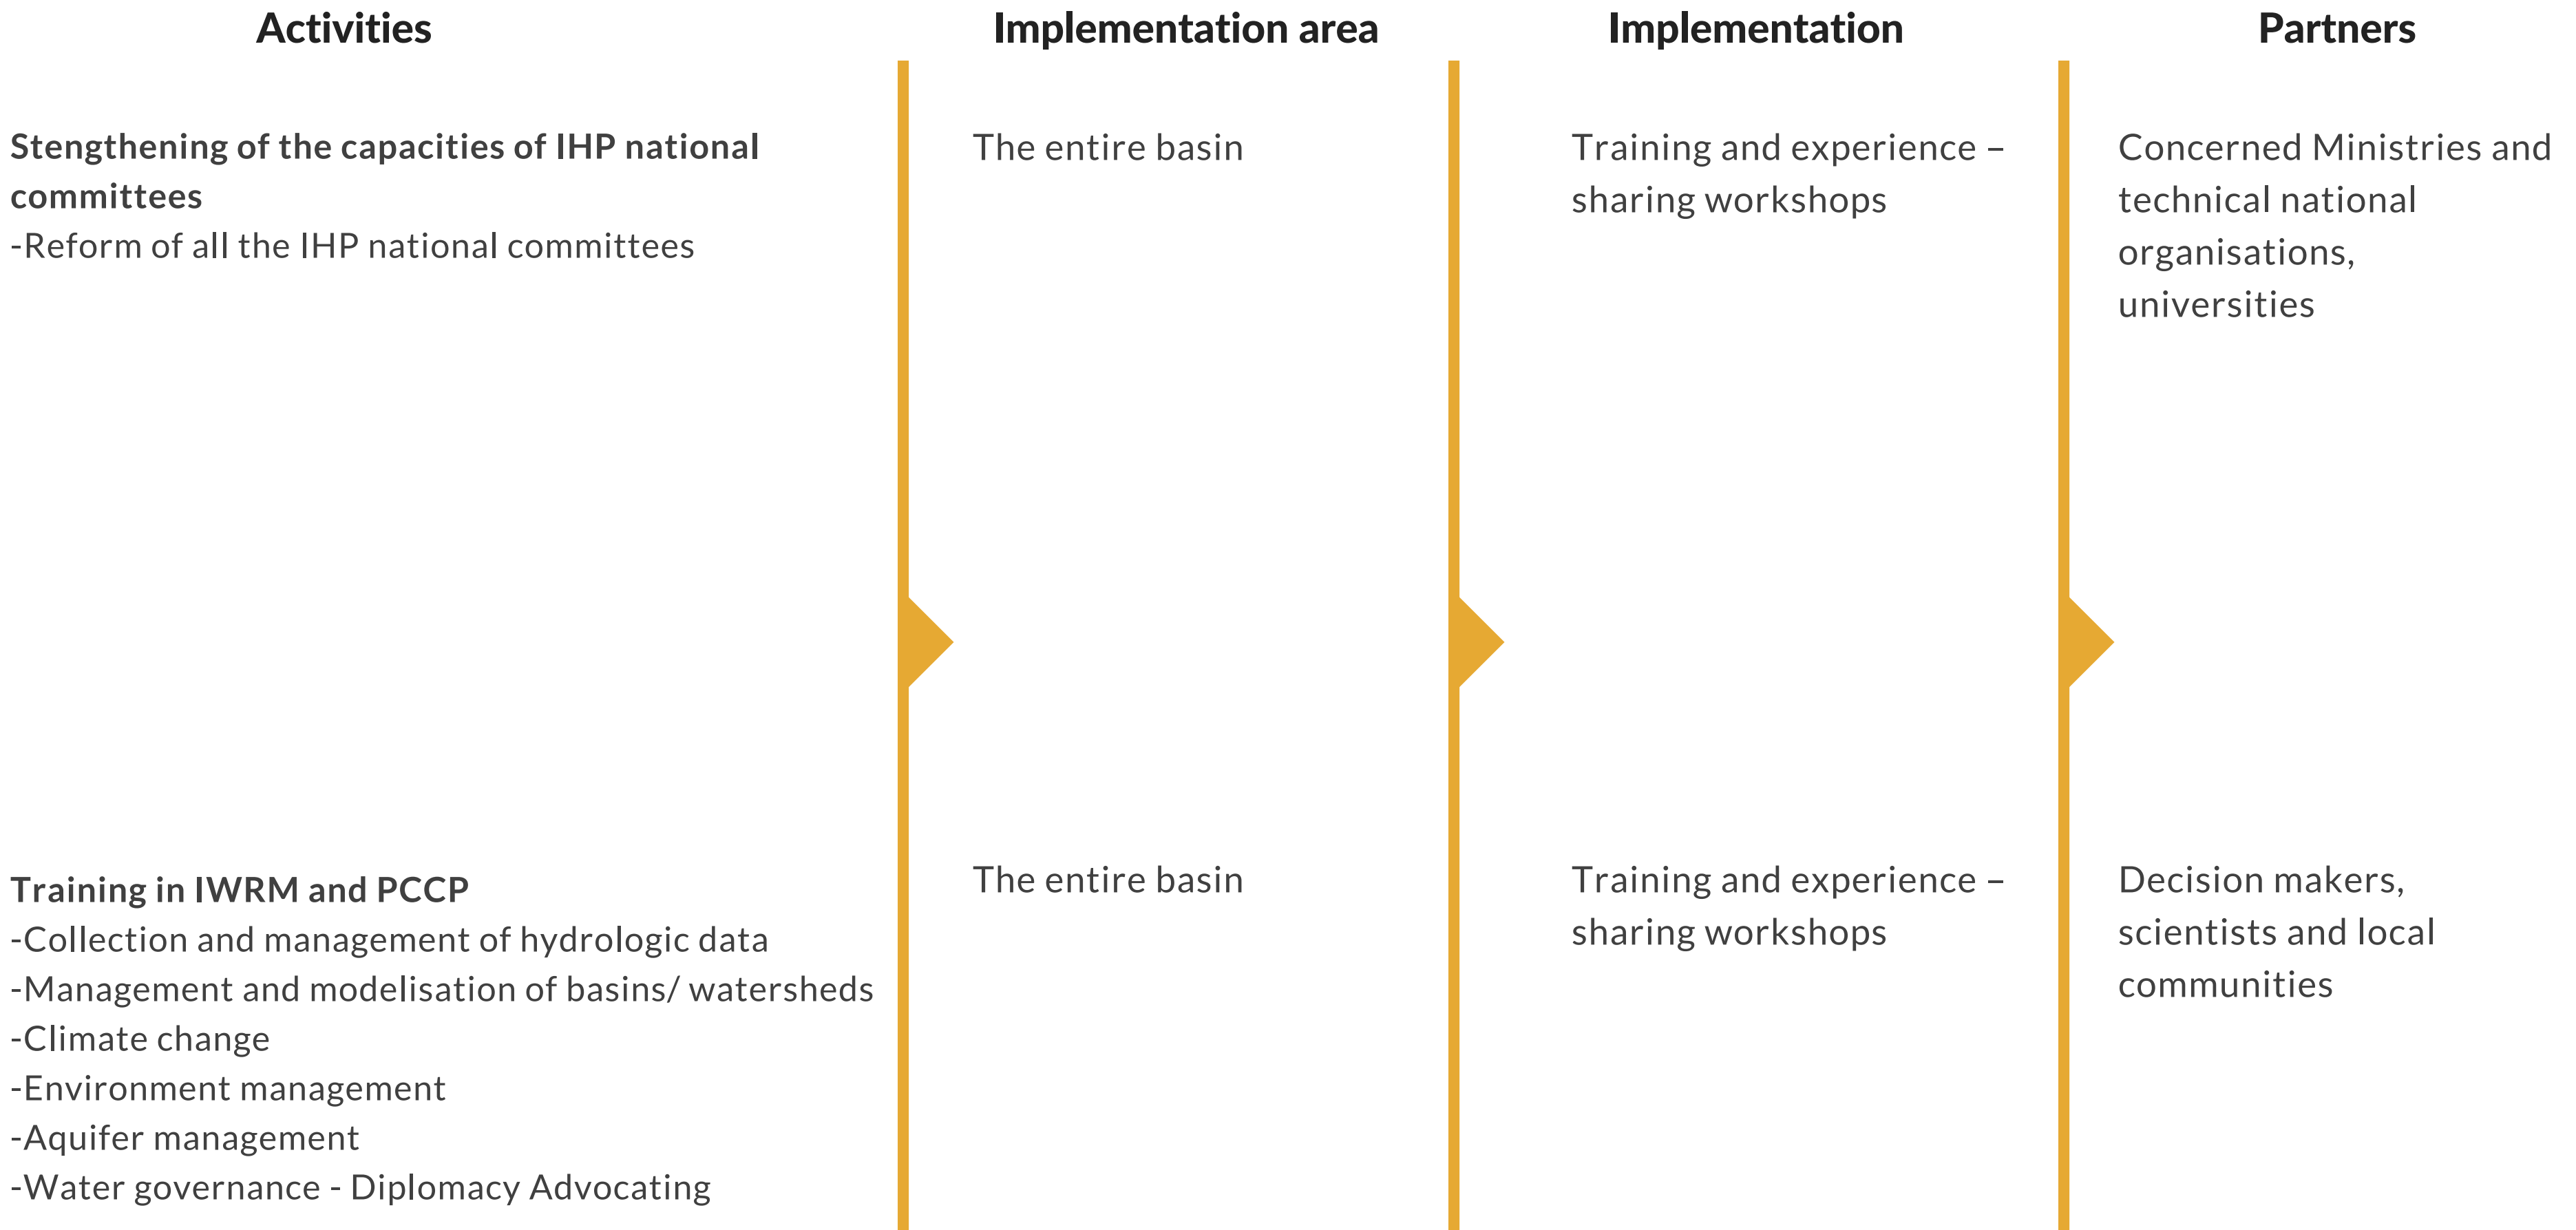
| Activities | Implementation area | Implementation | Partners |
|---|---|---|---|
| **Stengthening of the capacities of IHP national committees** -Reform of all the IHP national committees | The entire basin | Training and experience – sharing workshops | Concerned Ministries and technical national organisations, universities |
| **Training in IWRM and PCCP** -Collection and management of hydrologic data -Management and modelisation of basins/ watersheds -Climate change -Environment management -Aquifer management -Water governance - Diplomacy Advocating | The entire basin | Training and experience – sharing workshops | Decision makers, scientists and local communities |